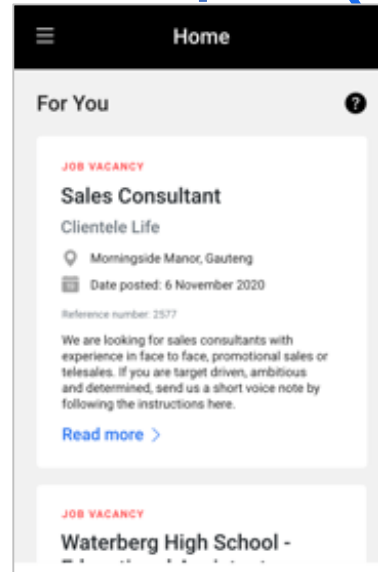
Home

For You

JOB VACANCY

Sales Consultant

Clientele Life

Morningside Manor, Gauteng

Date posted: 6 November 2020

Reference number: 2577

We are looking for sales consultants with experience in face to face, promotional sales or telesales. If you are target driven, ambitious and determined, send us a short voice note by following the instructions here.

Read more >

JOB VACANCY

Waterberg High School - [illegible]